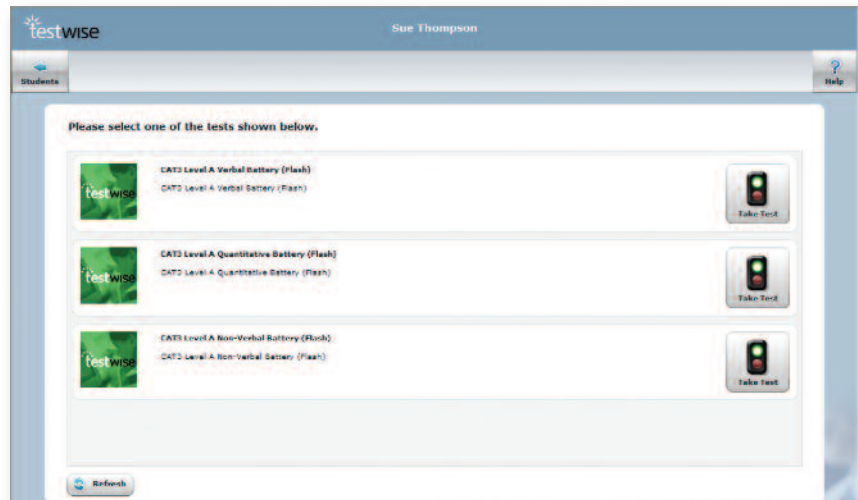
testwise

Sue Thompson

Students

Help

Please select one of the tests shown below.

testwise

CAT3 Level A Verbal Battery (Flash)

CAT3 Level A Verbal Battery (Flash)

Take Test

testwise

CAT3 Level A Quantitative Battery (Flash)

CAT3 Level A Quantitative Battery (Flash)

Take Test

testwise

CAT3 Level A Non-Verbal Battery (Flash)

CAT3 Level A Non-Verbal Battery (Flash)

Take Test

Refresh